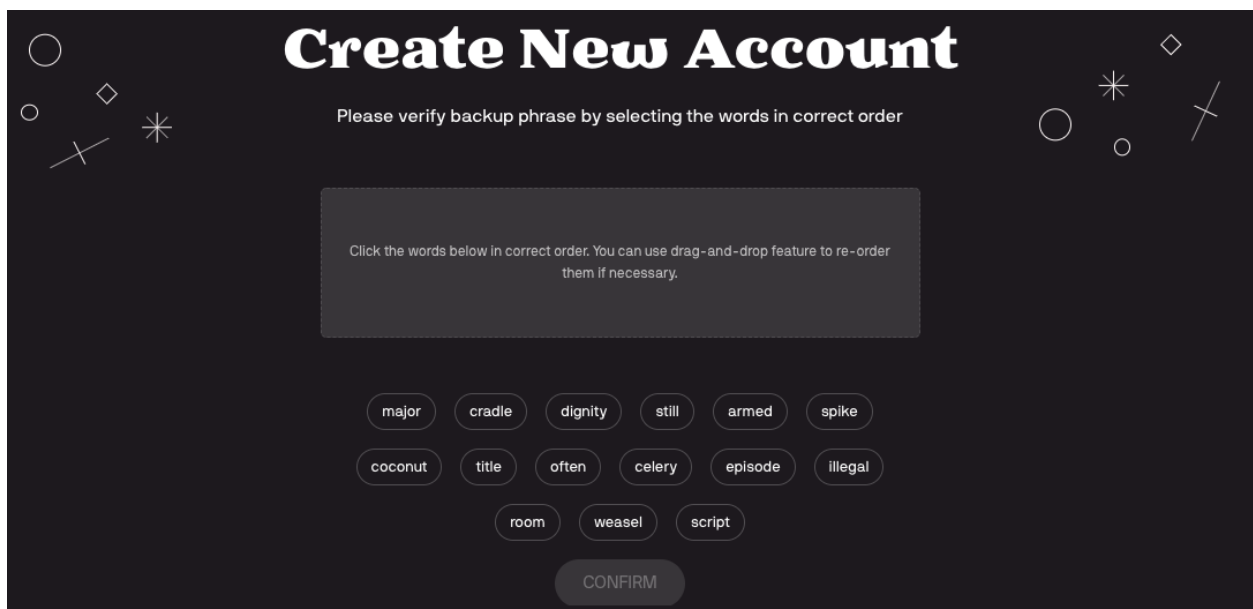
Create New Account

Please verify backup phrase by selecting the words in correct order

Click the words below in correct order. You can use drag-and-drop feature to re-order them if necessary.

major cradle dignity still armed spike

coconut title often celery episode illegal

room weasel script

CONFIRM